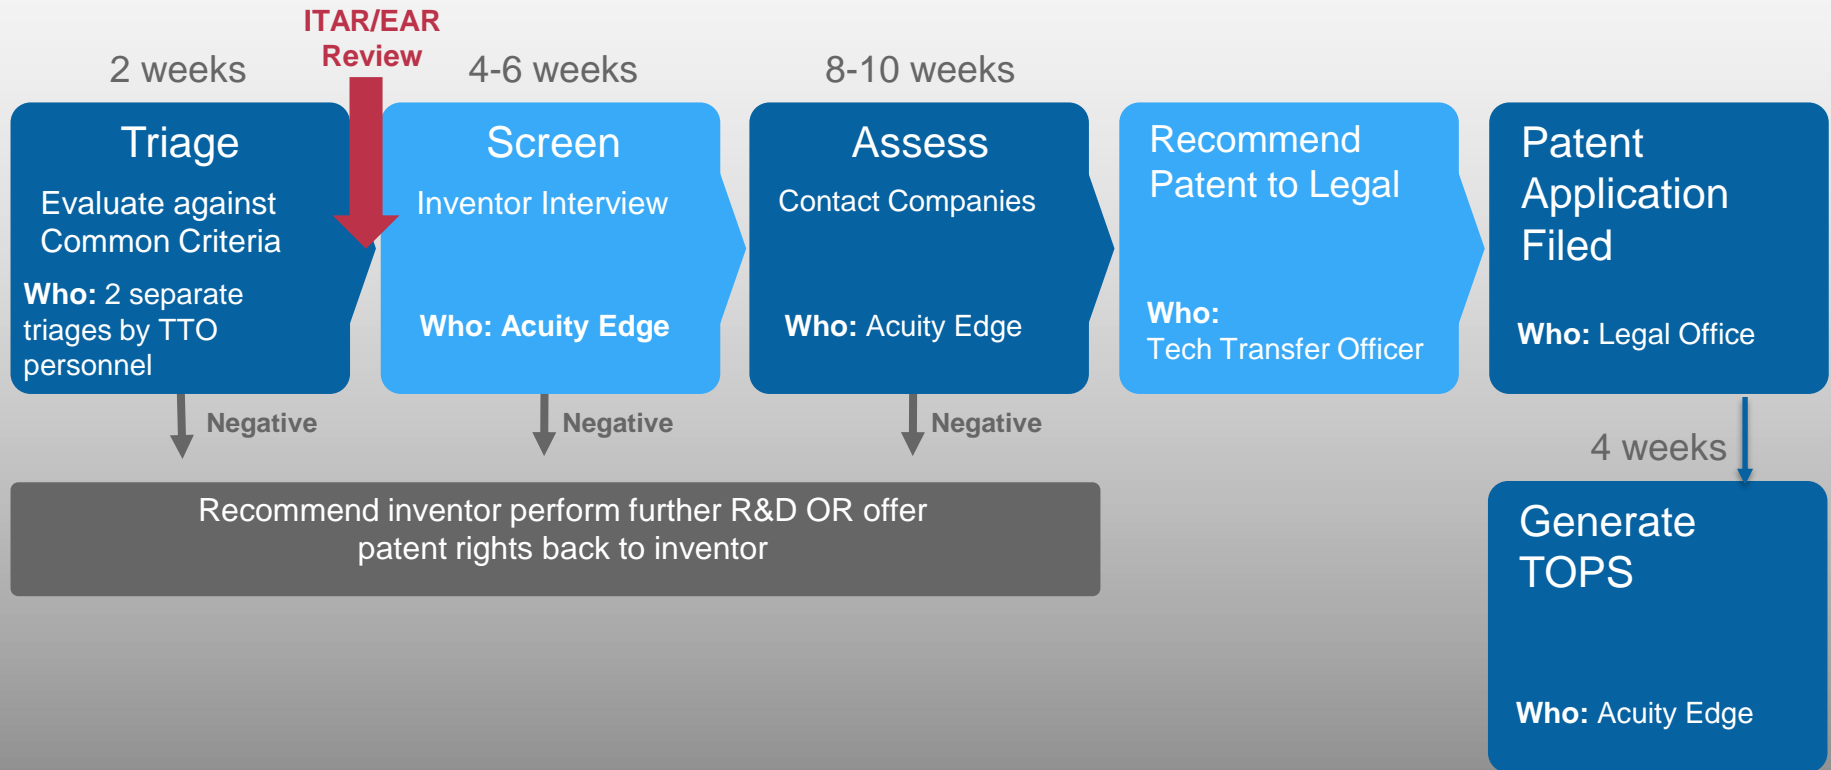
ITAR/EAR Review

2 weeks

4-6 weeks

8-10 weeks

Triage

Evaluate against Common Criteria

**Who:** 2 separate triages by TTO personnel

Screen

Inventor Interview

**Who: Acuity Edge**

Assess

Contact Companies

**Who:** Acuity Edge

Recommend Patent to Legal

**Who:**
Tech Transfer Officer

Patent Application Filed

**Who:** Legal Office

Negative

Negative

Negative

Recommend inventor perform further R&D OR offer patent rights back to inventor

4 weeks

Generate TOPS

**Who:** Acuity Edge